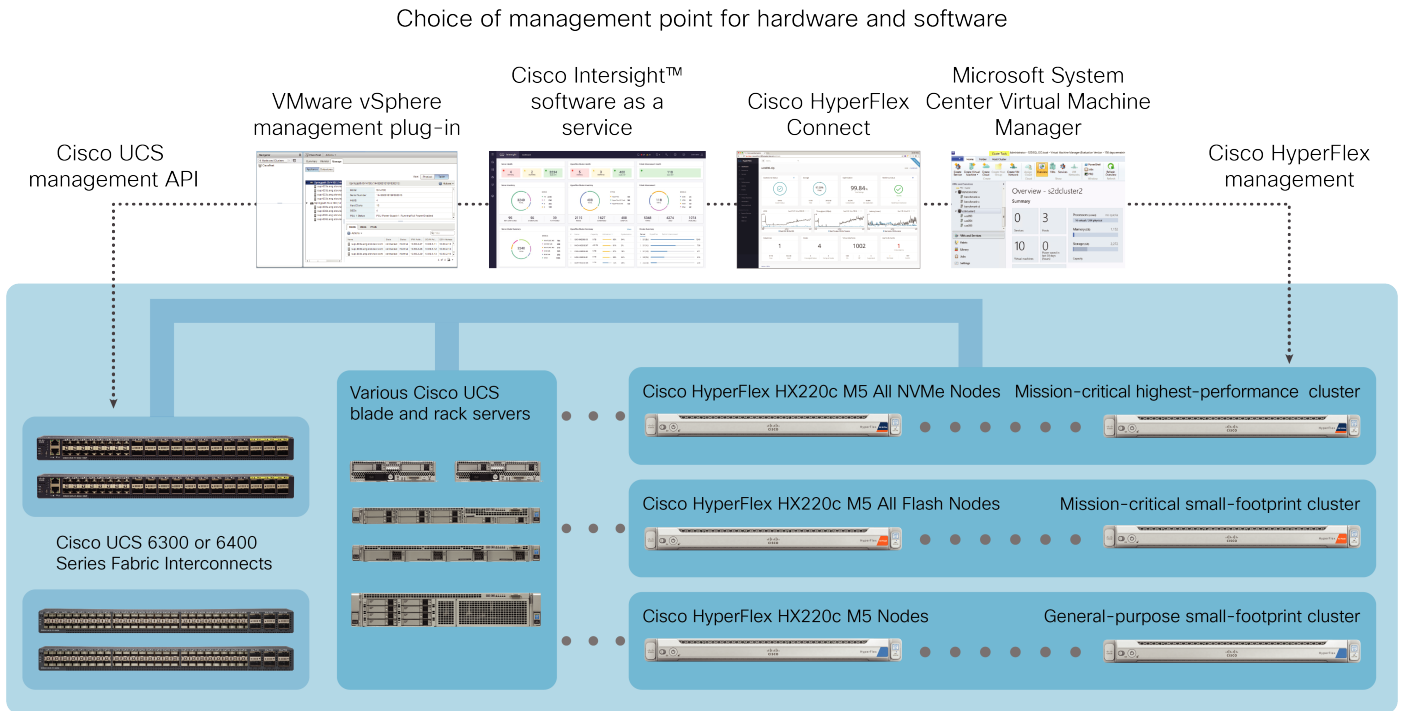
Choice of management point for hardware and software

Cisco UCS management API

VMware vSphere management plug-in

Cisco Intersight™ software as a service

Cisco HyperFlex Connect

Microsoft System Center Virtual Machine Manager

Cisco HyperFlex management

Overview - s2dcluster2

Summary

Cisco UCS 6300 or 6400 Series Fabric Interconnects

Various Cisco UCS blade and rack servers

Cisco HyperFlex HX220c M5 All NVMe Nodes

Mission-critical highest-performance cluster

Cisco HyperFlex HX220c M5 All Flash Nodes

Mission-critical small-footprint cluster

Cisco HyperFlex HX220c M5 Nodes

General-purpose small-footprint cluster